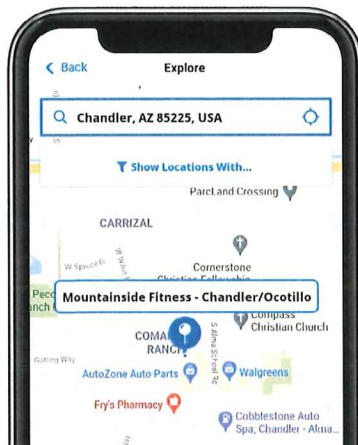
Back

Explore

Chandler, AZ 85225, USA

Show Locations With...

ParcLand Crossing

CARRIZAL

W Spruce Dr

Cornerstone Christian Fellowship

Peco Ranch

Mountainside Fitness - Chandler/Ocotillo

Compass Christian Church

COMA RANCH

S Alma School Rd

Gelding Way

AutoZone Auto Parts

Walgreens

Fry's Pharmacy

Cobblestone Auto Spa, Chandler - Alma...